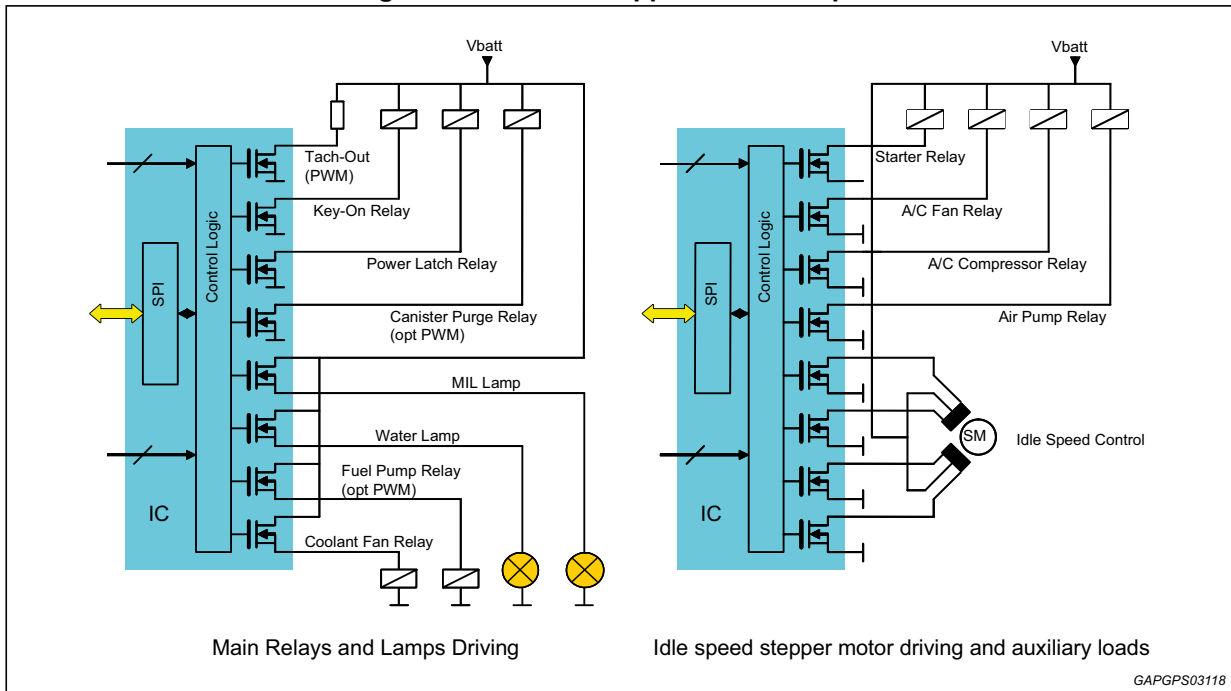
Vbatt

SPI

Control Logic

Tach-Out (PWM)

Key-On Relay

Power Latch Relay

Canister Purge Relay (opt PWM)

MIL Lamp

Water Lamp

Fuel Pump Relay (opt PWM)

IC

Coolant Fan Relay

Main Relays and Lamps Driving

Vbatt

SPI

Control Logic

Starter Relay

A/C Fan Relay

A/C Compressor Relay

Air Pump Relay

SM

Idle Speed Control

IC

Idle speed stepper motor driving and auxiliary loads

GAPGPS03118